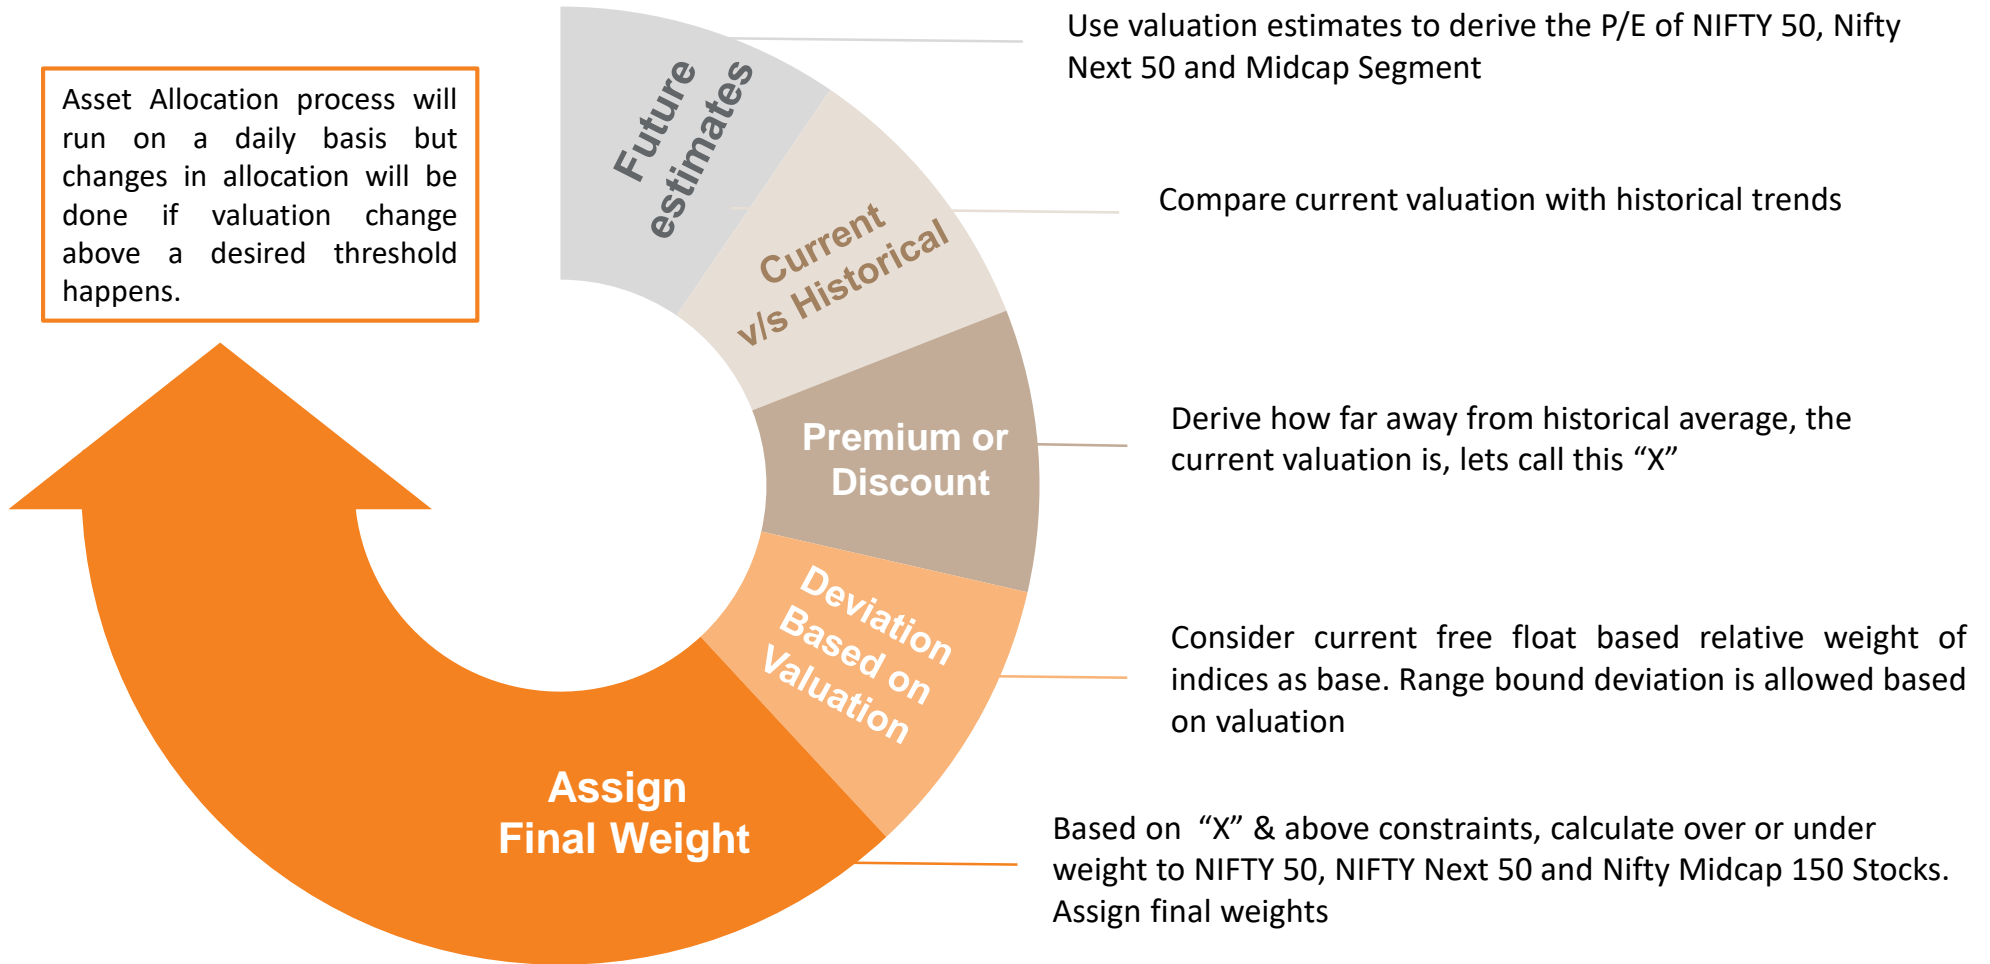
Asset Allocation process will run on a daily basis but changes in allocation will be done if valuation change above a desired threshold happens.

Future estimates

Use valuation estimates to derive the P/E of NIFTY 50, Nifty Next 50 and Midcap Segment

Current v/s Historical

Compare current valuation with historical trends

Premium or Discount

Derive how far away from historical average, the current valuation is, lets call this “X”

Deviation Based on Valuation

Consider current free float based relative weight of indices as base. Range bound deviation is allowed based on valuation

Assign Final Weight

Based on “X” & above constraints, calculate over or under weight to NIFTY 50, NIFTY Next 50 and Nifty Midcap 150 Stocks. Assign final weights